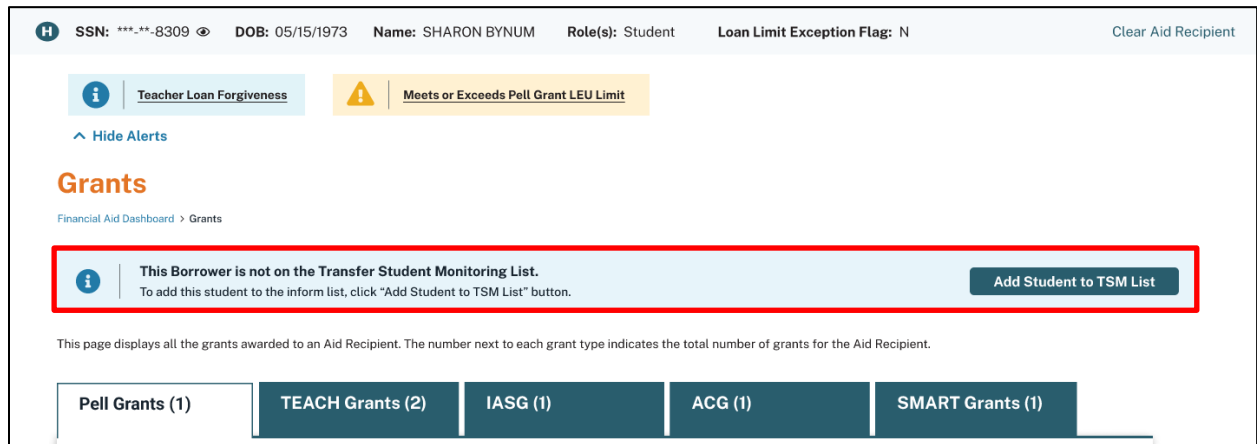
H SSN: ***-**-8309 DOB: 05/15/1973 Name: SHARON BYNUM Role(s): Student Loan Limit Exception Flag: N Clear Aid Recipient

Teacher Loan Forgiveness

Meets or Exceeds Pell Grant LEU Limit

Hide Alerts

Grants

Financial Aid Dashboard > Grants

This Borrower is not on the Transfer Student Monitoring List.
To add this student to the inform list, click "Add Student to TSM List" button.

Add Student to TSM List

This page displays all the grants awarded to an Aid Recipient. The number next to each grant type indicates the total number of grants for the Aid Recipient.

Pell Grants (1) TEACH Grants (2) IASG (1) ACG (1) SMART Grants (1)